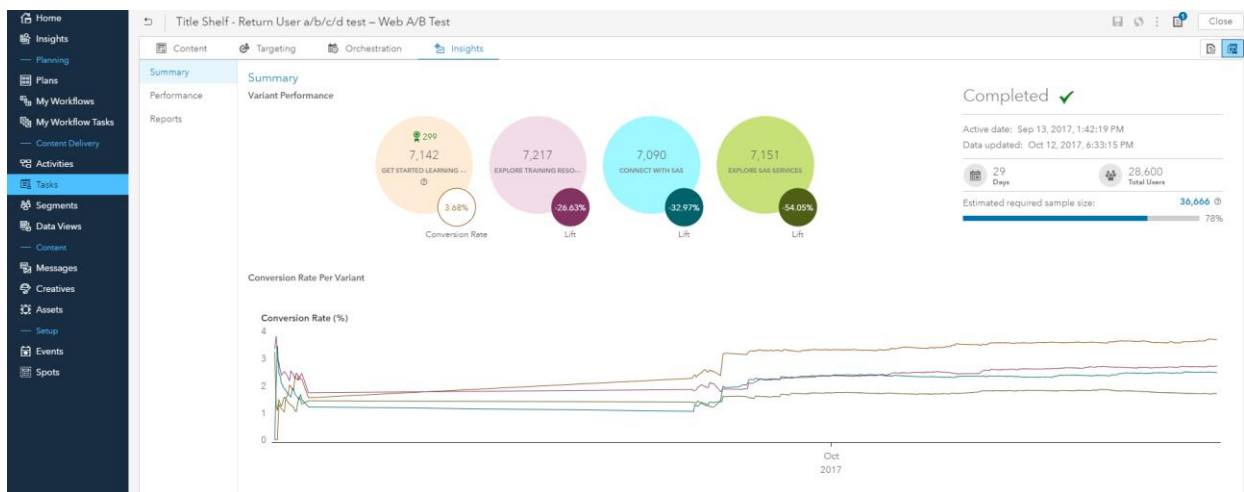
Home
Insights
— Planning
Plans
My Workflows
My Workflow Tasks
— Content Delivery
Activities
Tasks
Segments
Data Views
— Content
Messages
Creatives
Assets
— Setup
Events
Spots

Title Shelf - Return User a/b/c/d test – Web A/B Test

Close

Content
Targeting
Orchestration
Insights

Summary
Performance
Reports

Summary
Variant Performance

299
7,142
GET STARTED LEARNING ...
3.68%
Conversion Rate

7,217
EXPLORE TRAINING RESO...
-26.63%
Lift

7,090
CONNECT WITH SAS
-32.97%
Lift

7,151
EXPLORE SAS SERVICES
-54.05%
Lift

Completed ✔
Active date: Sep 13, 2017, 1:42:19 PM
Data updated: Oct 12, 2017, 6:33:15 PM
29
Days
28,600
Total Users
Estimated required sample size:
36,666
78%

Conversion Rate Per Variant

Conversion Rate (%)
4
3
2
1
0
Oct
2017